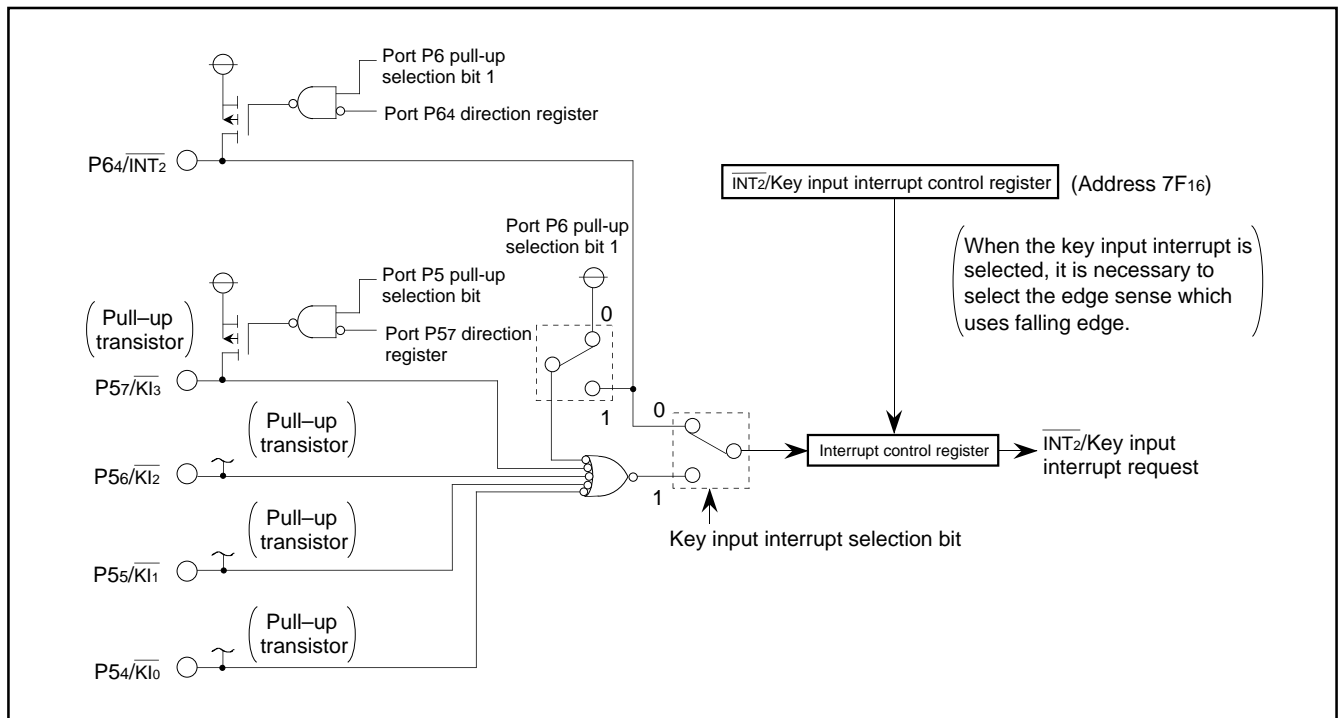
Port P6 pull-up selection bit 1

Port P64 direction register

$P6_4/\overline{INT_2}$

$\overline{INT_2}$/Key input interrupt control register (Address $7F_{16}$)

Port P6 pull-up selection bit 1

When the key input interrupt is selected, it is necessary to select the edge sense which uses falling edge.

Port P5 pull-up selection bit

Port P57 direction register

(Pull–up transistor)

0

1

$P5_7/\overline{KI_3}$

0

(Pull–up transistor)

Interrupt control register

$\overline{INT_2}$/Key input interrupt request

$P5_6/\overline{KI_2}$

1

(Pull–up transistor)

Key input interrupt selection bit

$P5_5/\overline{KI_1}$

(Pull–up transistor)

$P5_4/\overline{KI_0}$